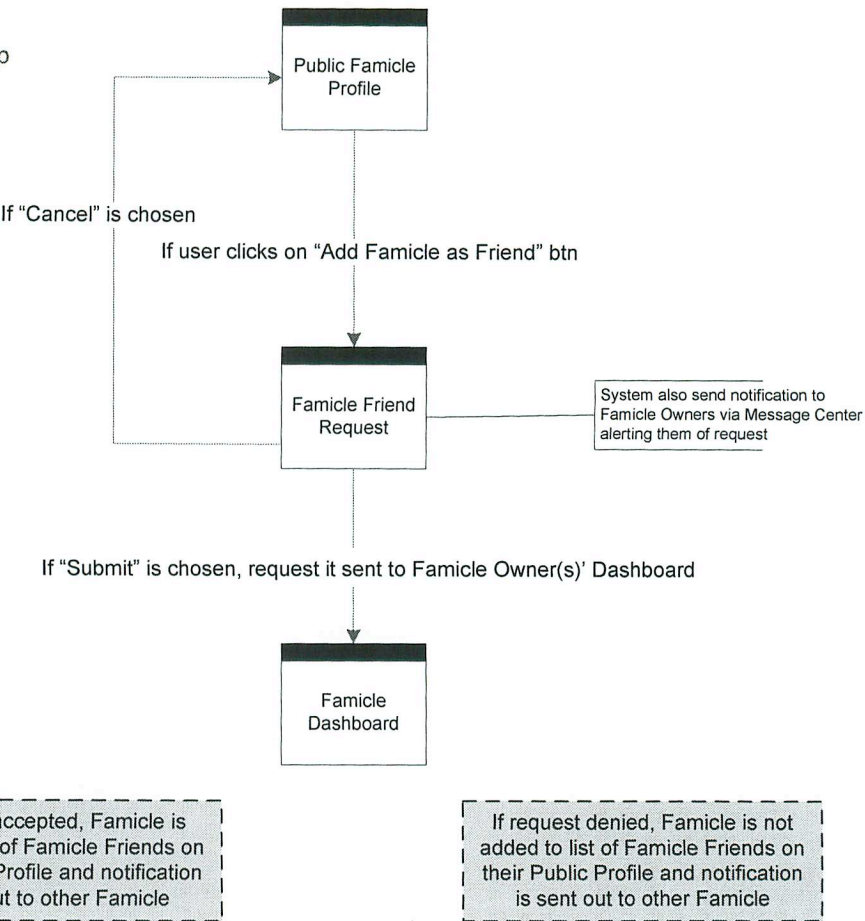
o

Public Famicle Profile

If "Cancel" is chosen

If user clicks on "Add Famicle as Friend" btn

Famicle Friend Request

System also send notification to Famicle Owners via Message Center alerting them of request

If "Submit" is chosen, request it sent to Famicle Owner(s)' Dashboard

Famicle Dashboard

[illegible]ccepted, Famicle is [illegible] of Famicle Friends on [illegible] Profile and notification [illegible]ut to other Famicle

If request denied, Famicle is not added to list of Famicle Friends on their Public Profile and notification is sent out to other Famicle